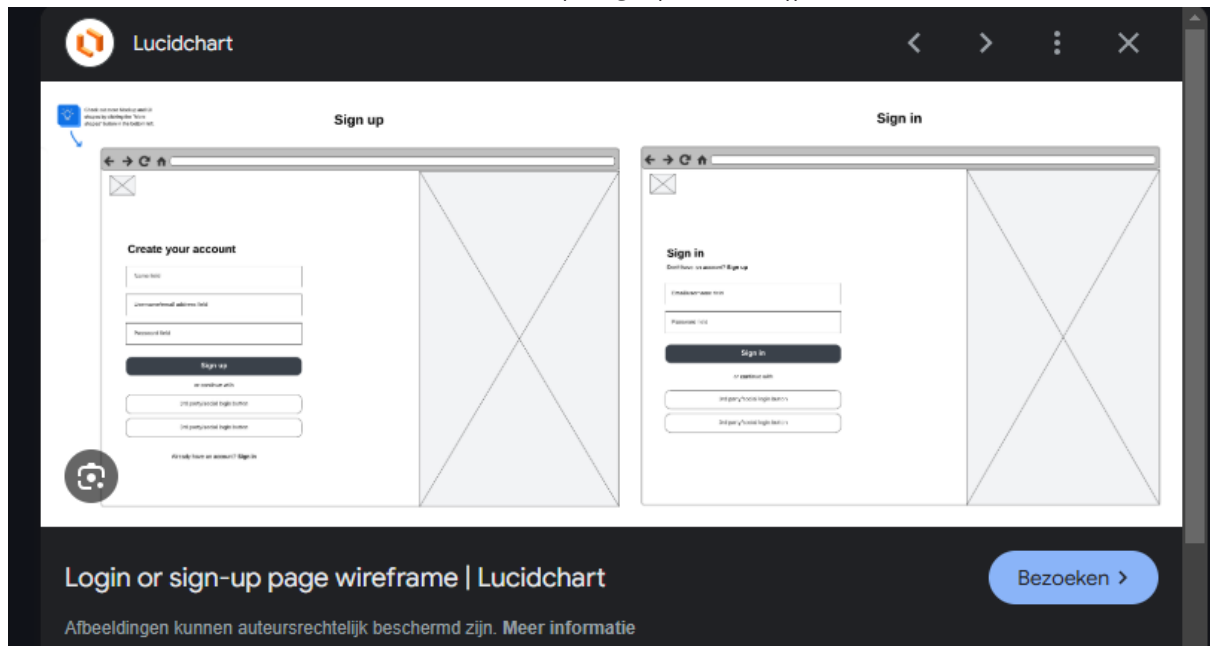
Lucidchart

Check out more lookup and shapes by clicking the "More shapes" button in the bottom left.

Sign up

Create your account

Name field

Username/email address field

Password field

Sign up

or continue with

3rd party/social login button

3rd party/social login button

Already have an account? Sign in

Sign in

Sign in

Don't have an account? Sign up

Email/username field

Password field

Sign in

or continue with

3rd party/social login button

3rd party/social login button

Login or sign-up page wireframe | Lucidchart

Bezoeken >

Afbeeldingen kunnen auteursrechtelijk beschermd zijn. Meer informatie